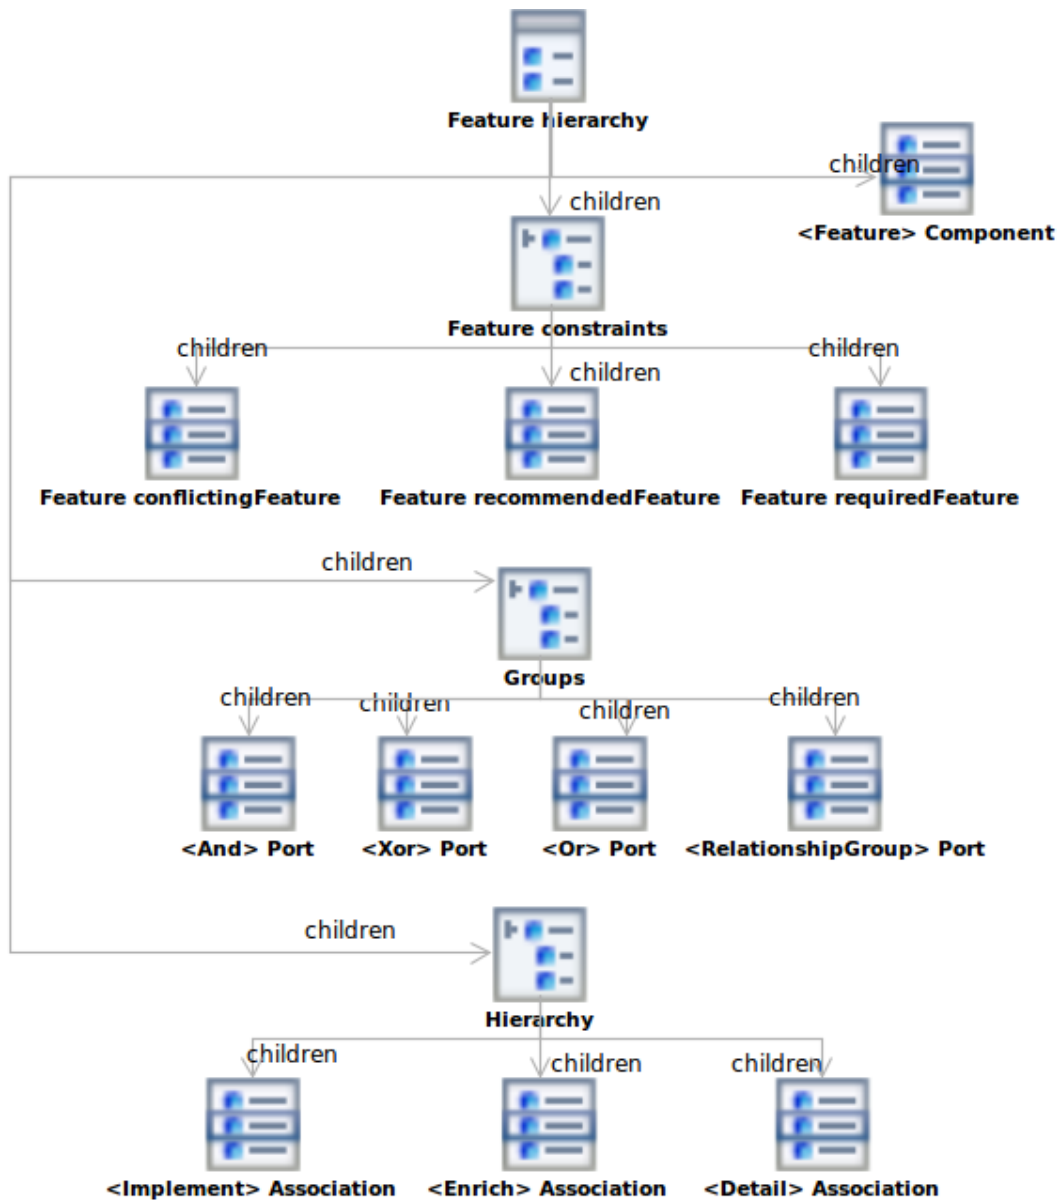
Feature hierarchy

children

<Feature> Component

children

Feature constraints

children

children

children

Feature conflictingFeature

Feature recommendedFeature

Feature requiredFeature

children

Groups

children

children

children

children

<And> Port

<Xor> Port

<Or> Port

<RelationshipGroup> Port

children

Hierarchy

children

children

children

<Implement> Association

<Enrich> Association

<Detail> Association